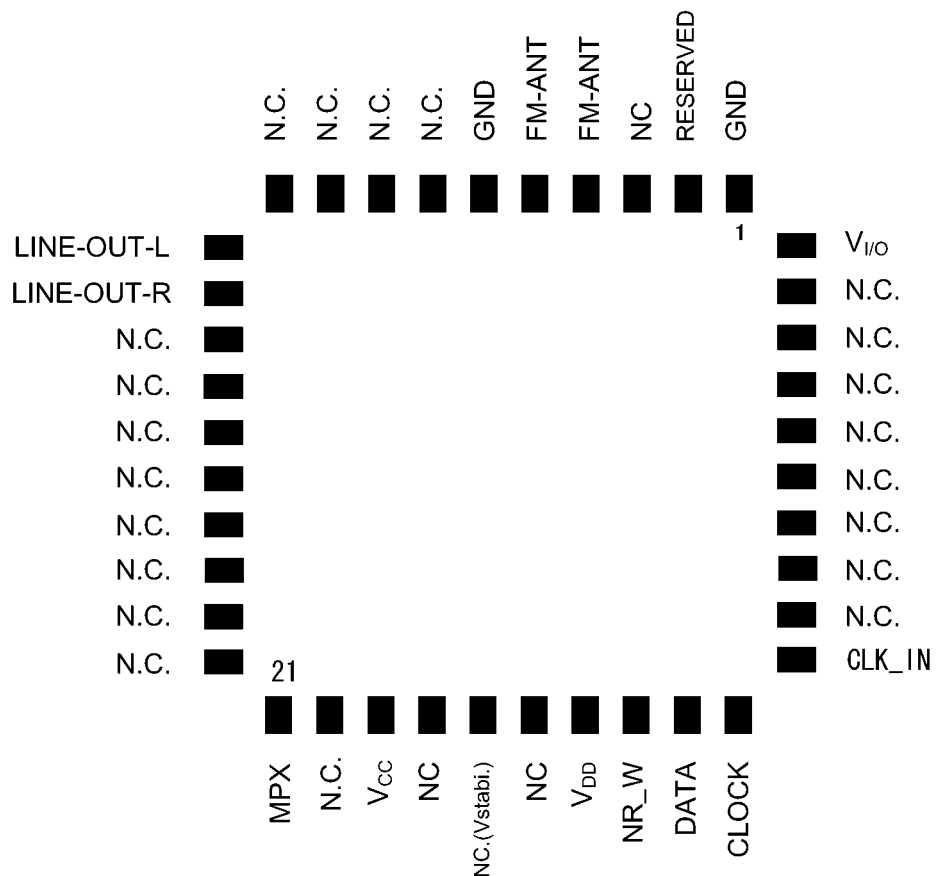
N.C. N.C. N.C. N.C. GND FM-ANT FM-ANT NC RESERVED GND

1

LINE-OUT-L
LINE-OUT-R
N.C.
N.C.
N.C.
N.C.
N.C.
N.C.
N.C.
N.C.

$V_{I/O}$
N.C.
N.C.
N.C.
N.C.
N.C.
N.C.
N.C.
N.C.
CLK_IN

21

MPX N.C. $V_{CC}$ NC NC.(Vstabi.) NC $V_{DD}$ NR_W DATA CLOCK